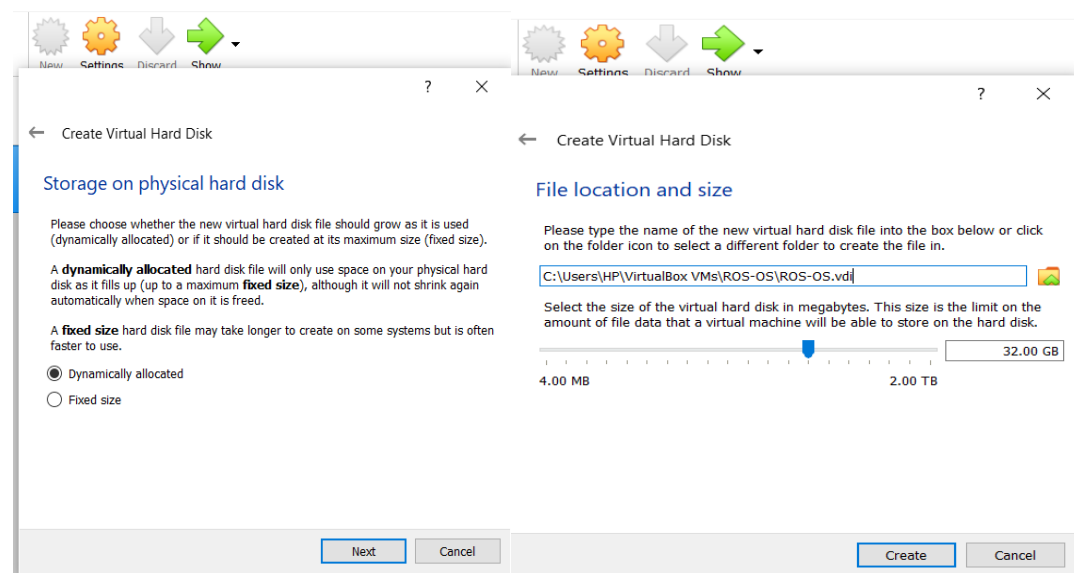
New Settings Discard Show

? ×

← Create Virtual Hard Disk

Storage on physical hard disk

Please choose whether the new virtual hard disk file should grow as it is used (dynamically allocated) or if it should be created at its maximum size (fixed size).

A **dynamically allocated** hard disk file will only use space on your physical hard disk as it fills up (up to a maximum **fixed size**), although it will not shrink again automatically when space on it is freed.

A **fixed size** hard disk file may take longer to create on some systems but is often faster to use.

Dynamically allocated

Fixed size

Next Cancel

New Settings Discard Show

? ×

← Create Virtual Hard Disk

File location and size

Please type the name of the new virtual hard disk file into the box below or click on the folder icon to select a different folder to create the file in.

C:\Users\HP\VirtualBox VMs\ROS-OS\ROS-OS.vdi

Select the size of the virtual hard disk in megabytes. This size is the limit on the amount of file data that a virtual machine will be able to store on the hard disk.

32.00 GB

4.00 MB 2.00 TB

Create Cancel